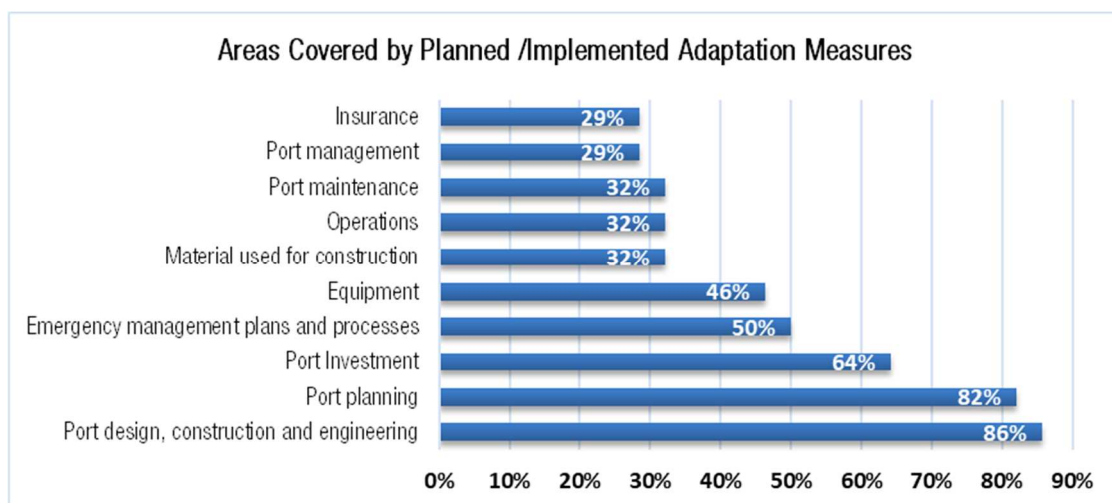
Areas Covered by Planned /Implemented Adaptation Measures

Insurance 29%
Port management 29%
Port maintenance 32%
Operations 32%
Material used for construction 32%
Equipment 46%
Emergency management plans and processes 50%
Port Investment 64%
Port planning 82%
Port design, construction and engineering 86%

0% 10% 20% 30% 40% 50% 60% 70% 80% 90%